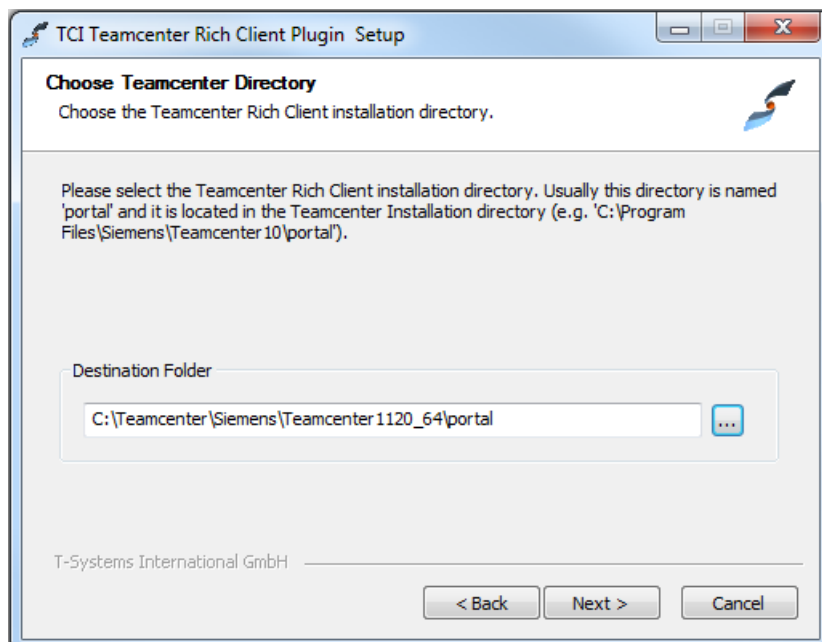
TCI Teamcenter Rich Client Plugin Setup

Choose Teamcenter Directory
Choose the Teamcenter Rich Client installation directory.

Please select the Teamcenter Rich Client installation directory. Usually this directory is named 'portal' and it is located in the Teamcenter Installation directory (e.g. 'C:\Program Files\Siemens\Teamcenter10\portal').

Destination Folder

C:\Teamcenter\Siemens\Teamcenter1120_64\portal

...

T-Systems International GmbH

< Back
Next >
Cancel